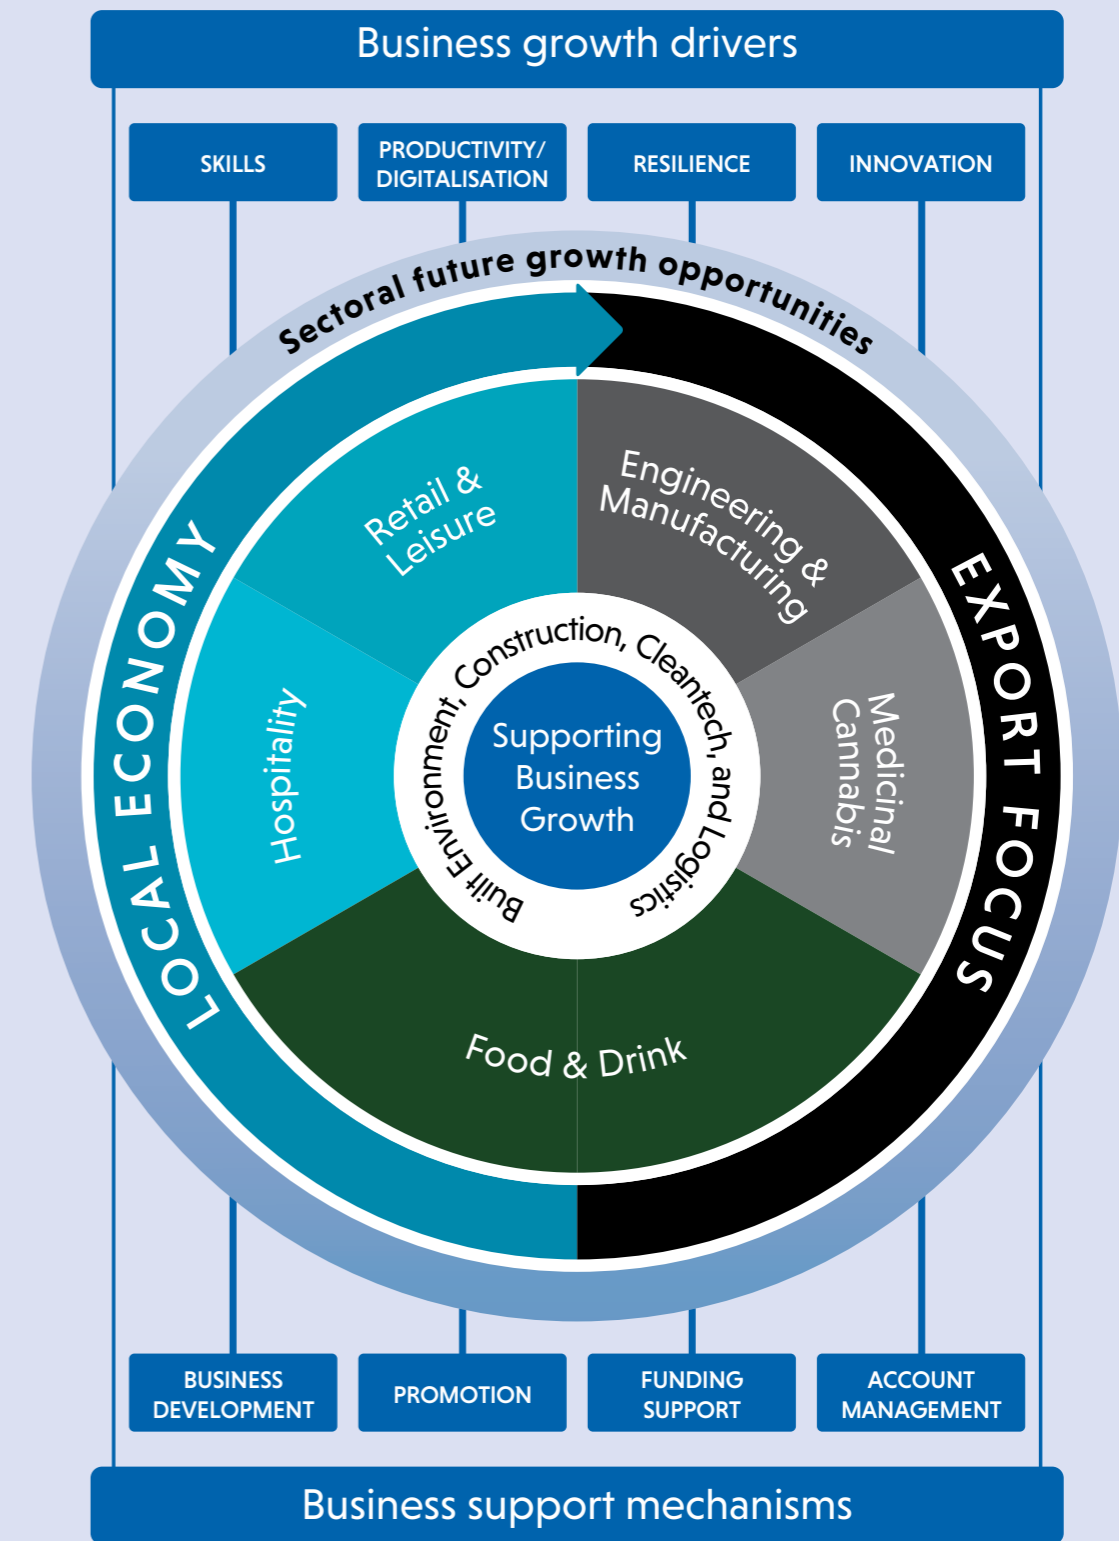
Business growth drivers

SKILLS

PRODUCTIVITY/ DIGITALISATION

RESILIENCE

INNOVATION

Sectoral future growth opportunities

LOCAL ECONOMY

EXPORT FOCUS

Retail & Leisure

Engineering & Manufacturing

Hospitality

Medicinal Cannabis

Food & Drink

Built Environment, Construction, Cleantech, and Logistics

Supporting Business Growth

BUSINESS DEVELOPMENT

PROMOTION

FUNDING SUPPORT

ACCOUNT MANAGEMENT

Business support mechanisms